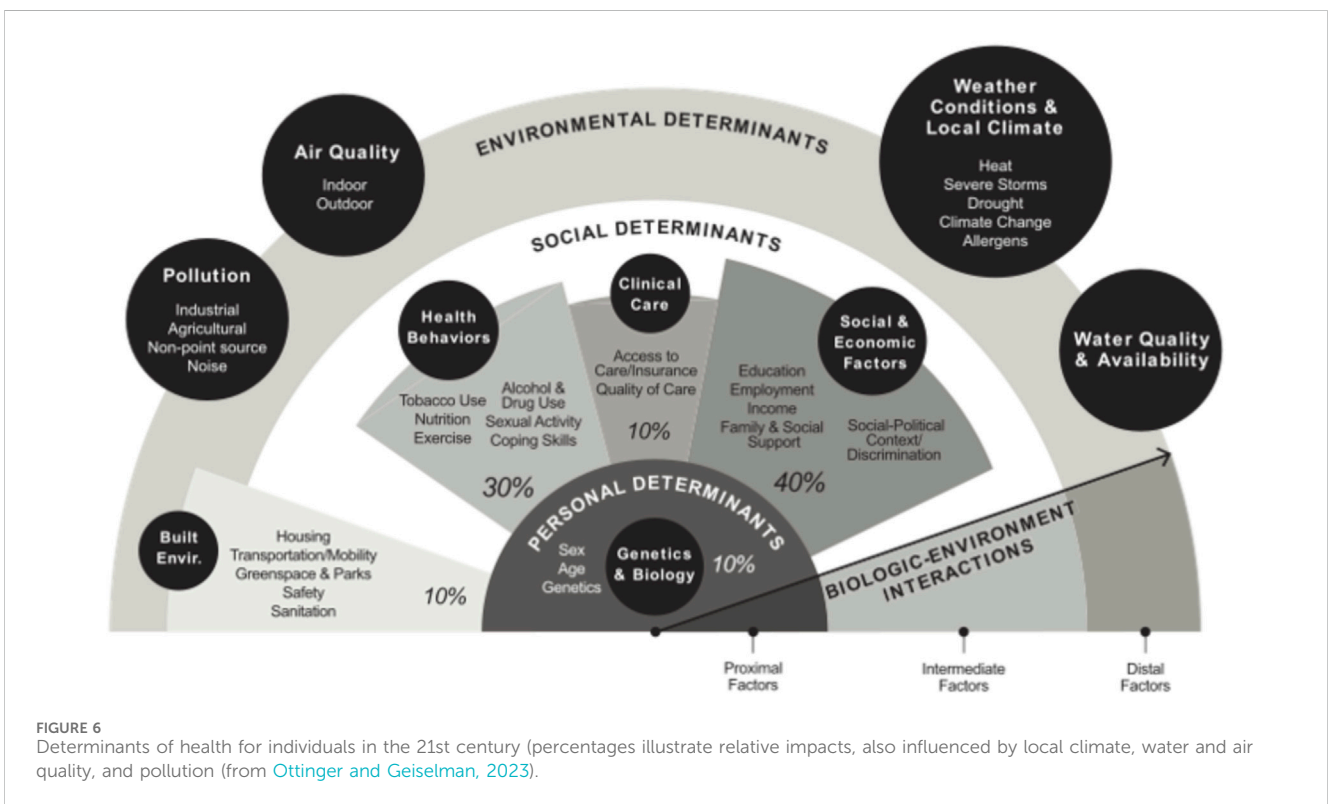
ENVIRONMENTAL DETERMINANTS

Air Quality
Indoor
Outdoor

Pollution
Industrial
Agricultural
Non-point source
Noise

Weather Conditions & Local Climate
Heat
Severe Storms
Drought
Climate Change
Allergens

Water Quality & Availability

SOCIAL DETERMINANTS

Health Behaviors
Tobacco Use
Nutrition
Exercise
Alcohol & Drug Use
Sexual Activity
Coping Skills
30%

Clinical Care
Access to Care/Insurance
Quality of Care
10%

Social & Economic Factors
Education
Employment
Income
Family & Social Support
Social-Political Context/ Discrimination
40%

Built Envir.
Housing
Transportation/Mobility
Greenspace & Parks
Safety
Sanitation
10%

PERSONAL DETERMINANTS
Sex
Age
Genetics
Genetics & Biology
10%

BIOLOGIC-ENVIRONMENT INTERACTIONS

Proximal Factors
Intermediate Factors
Distal Factors

FIGURE 6
Determinants of health for individuals in the 21st century (percentages illustrate relative impacts, also influenced by local climate, water and air quality, and pollution (from Ottinger and Geiselman, 2023).